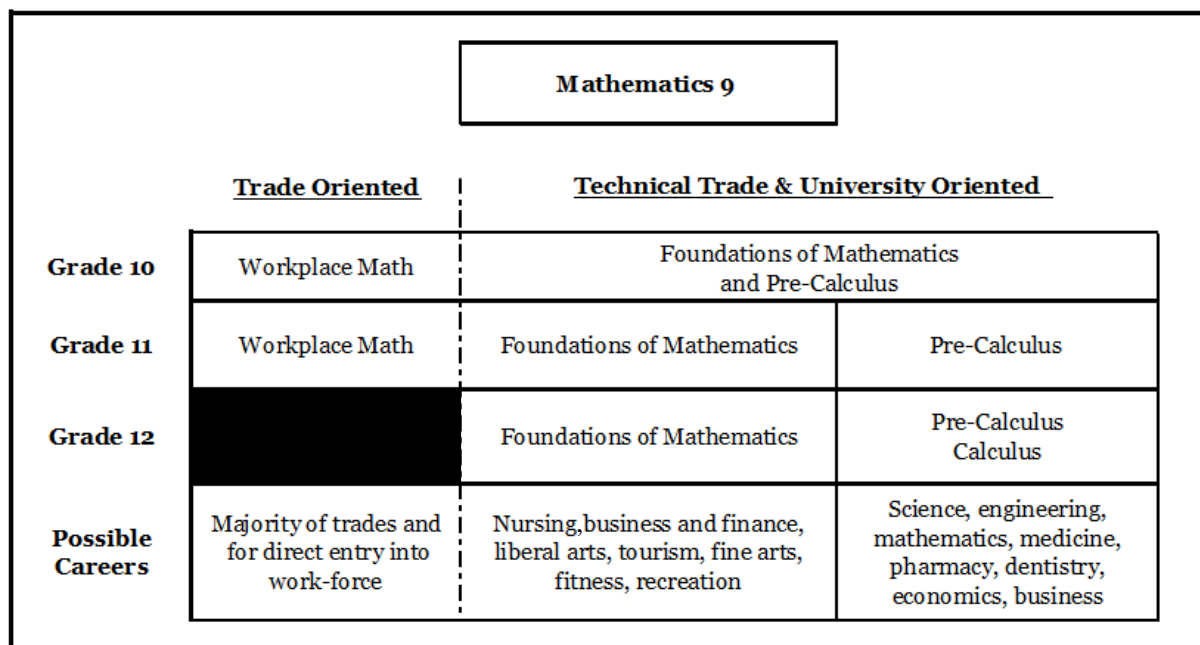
Mathematics 9

| | Trade Oriented | Technical Trade & University Oriented | |
|---|---|---|---|
| Grade 10 | Workplace Math | Foundations of Mathematics and Pre-Calculus | |
| Grade 11 | Workplace Math | Foundations of Mathematics | Pre-Calculus |
| Grade 12 | | Foundations of Mathematics | Pre-Calculus Calculus |
| Possible Careers | Majority of trades and for direct entry into work-force | Nursing,business and finance, liberal arts, tourism, fine arts, fitness, recreation | Science, engineering, mathematics, medicine, pharmacy, dentistry, economics, business |